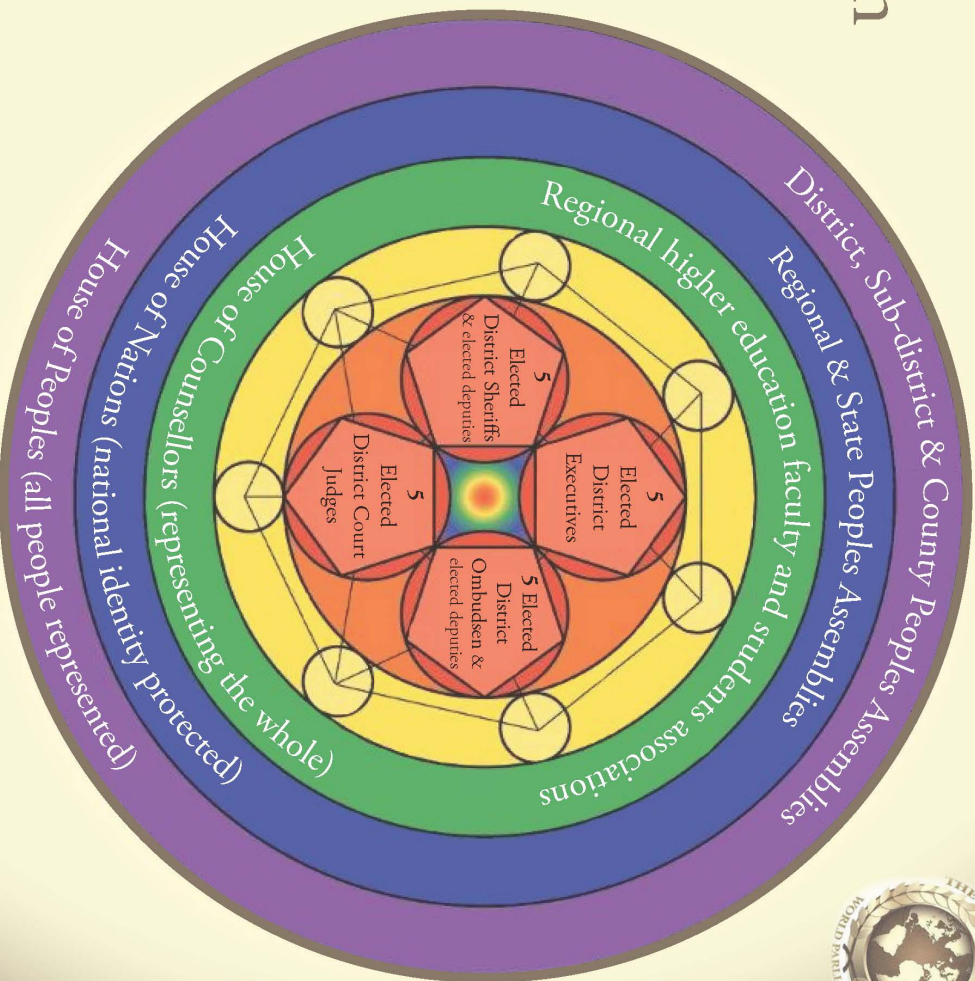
District, Sub-district & County Peoples Assemblies

Regional & State Peoples Assemblies

Regional higher education faculty and students associations

House of Peoples (all people represented)

House of Nations (national identity protected)

House of Counsellors (representing the whole)

5 Elected District Sheriffs & elected deputies

5 Elected District Executives

5 Elected District Ombudsen & elected deputies

5 Elected District Court Judges

WORLD PARLI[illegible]